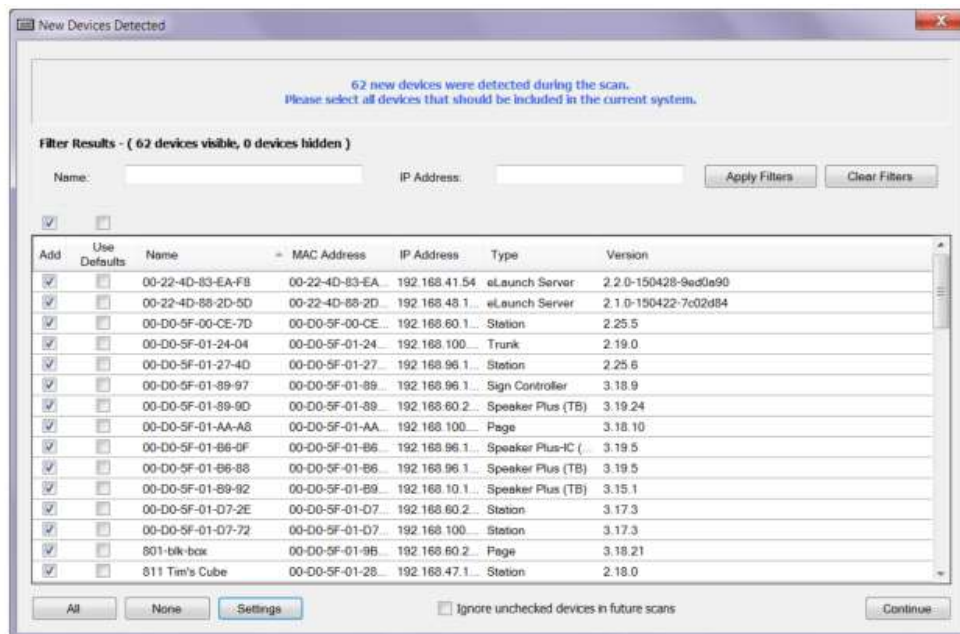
New Devices Detected

62 new devices were detected during the scan.
Please select all devices that should be included in the current system.

Filter Results - ( 62 devices visible, 0 devices hidden )

Name:

IP Address:

Apply Filters

Clear Filters

| Add | Use Defaults | Name | MAC Address | IP Address | Type | Version |
|---|---|---|---|---|---|---|
| | | 00-22-4D-83-EA-F8 | 00-22-4D-83-EA... | 192.168.41.54 | eLaunch Server | 2.2.0-150428-9ed0a90 |
| | | 00-22-4D-88-2D-5D | 00-22-4D-88-2D... | 192.168.48.1... | eLaunch Server | 2.1.0-150422-7c02d84 |
| | | 00-D0-5F-00-CE-7D | 00-D0-5F-00-CE... | 192.168.60.1... | Station | 2.25.5 |
| | | 00-D0-5F-01-24-04 | 00-D0-5F-01-24... | 192.168.100... | Trunk | 2.19.0 |
| | | 00-D0-5F-01-27-4D | 00-D0-5F-01-27... | 192.168.96.1... | Station | 2.25.6 |
| | | 00-D0-5F-01-89-97 | 00-D0-5F-01-89... | 192.168.96.1... | Sign Controller | 3.18.9 |
| | | 00-D0-5F-01-89-9D | 00-D0-5F-01-89... | 192.168.60.2... | Speaker Plus (TB) | 3.19.24 |
| | | 00-D0-5F-01-AA-A8 | 00-D0-5F-01-AA... | 192.168.100... | Page | 3.18.10 |
| | | 00-D0-5F-01-B6-0F | 00-D0-5F-01-B6... | 192.168.96.1... | Speaker Plus-IC (... | 3.19.5 |
| | | 00-D0-5F-01-B6-88 | 00-D0-5F-01-B6... | 192.168.96.1... | Speaker Plus (TB) | 3.19.5 |
| | | 00-D0-5F-01-B9-92 | 00-D0-5F-01-B9... | 192.168.10.1... | Speaker Plus (TB) | 3.15.1 |
| | | 00-D0-5F-01-D7-2E | 00-D0-5F-01-D7... | 192.168.60.2... | Station | 3.17.3 |
| | | 00-D0-5F-01-D7-72 | 00-D0-5F-01-D7... | 192.168.100... | Station | 3.17.3 |
| | | 801-blk-box | 00-D0-5F-01-9B... | 192.168.60.2... | Page | 3.18.21 |
| | | 811 Tim's Cube | 00-D0-5F-01-28... | 192.168.47.1... | Station | 2.18.0 |

All

None

Settings

Ignore unchecked devices in future scans

Continue